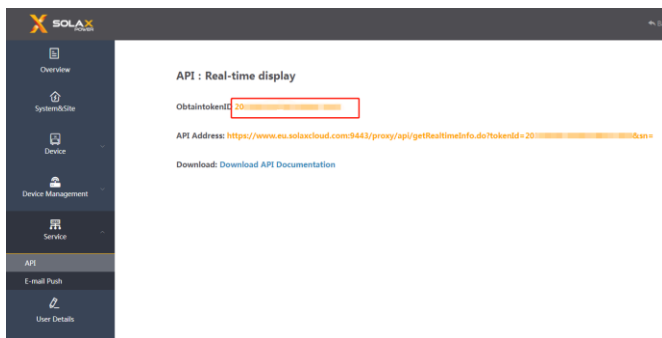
SOLAX POWER

Overview

System&Site

Device

Device Management

Service

API

E-mail Push

User Details

API : Real-time display

ObtaintokenID 20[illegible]

API Address: https://www.eu.solaxcloud.com:9443/proxy/api/getRealtimeInfo.do?tokenId=20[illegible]&sn=

Download: Download API Documentation